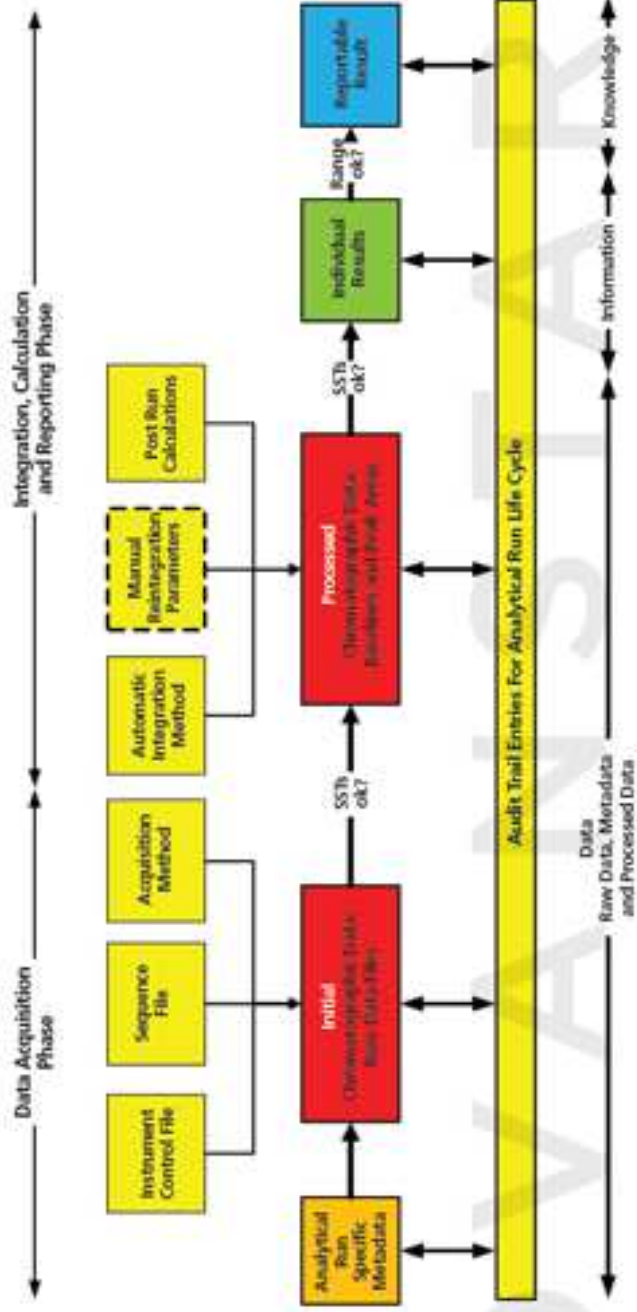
Data Acquisition Phase

Integration, Calculation and Reporting Phase

Instrument Control File

Sequence File

Acquisition Method

Automatic Integration Method

Manual Reintegration Parameters

Post Run Calculations

Analytical Run Specific Metadata

Initial
Chromatographic Data
Raw Data Files

SSTs ok?

Processed
Chromatographic Data
Baselines and Peak Areas

SSTs ok?

Individual Results

Range ok?

Reportable Result

Audit Trail Entries For Analytical Run Life Cycle

Data
Raw Data, Metadata and Processed Data

Information

Knowledge